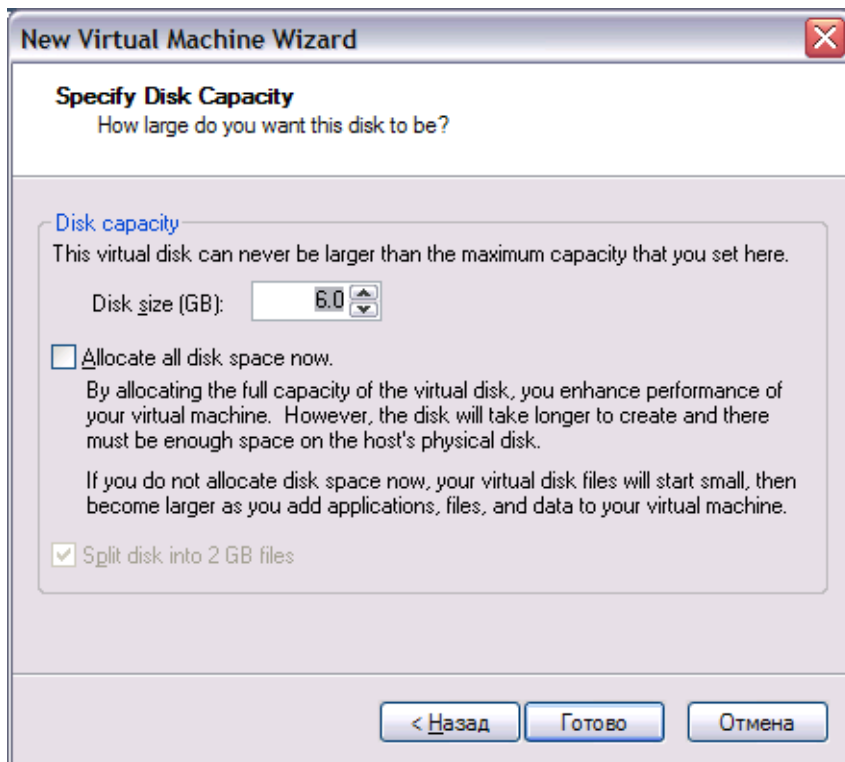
New Virtual Machine Wizard

Specify Disk Capacity
How large do you want this disk to be?

Disk capacity
This virtual disk can never be larger than the maximum capacity that you set here.

Disk size (GB): 6.0

Allocate all disk space now.

By allocating the full capacity of the virtual disk, you enhance performance of your virtual machine. However, the disk will take longer to create and there must be enough space on the host's physical disk.

If you do not allocate disk space now, your virtual disk files will start small, then become larger as you add applications, files, and data to your virtual machine.

Split disk into 2 GB files

< Назад Готово Отмена